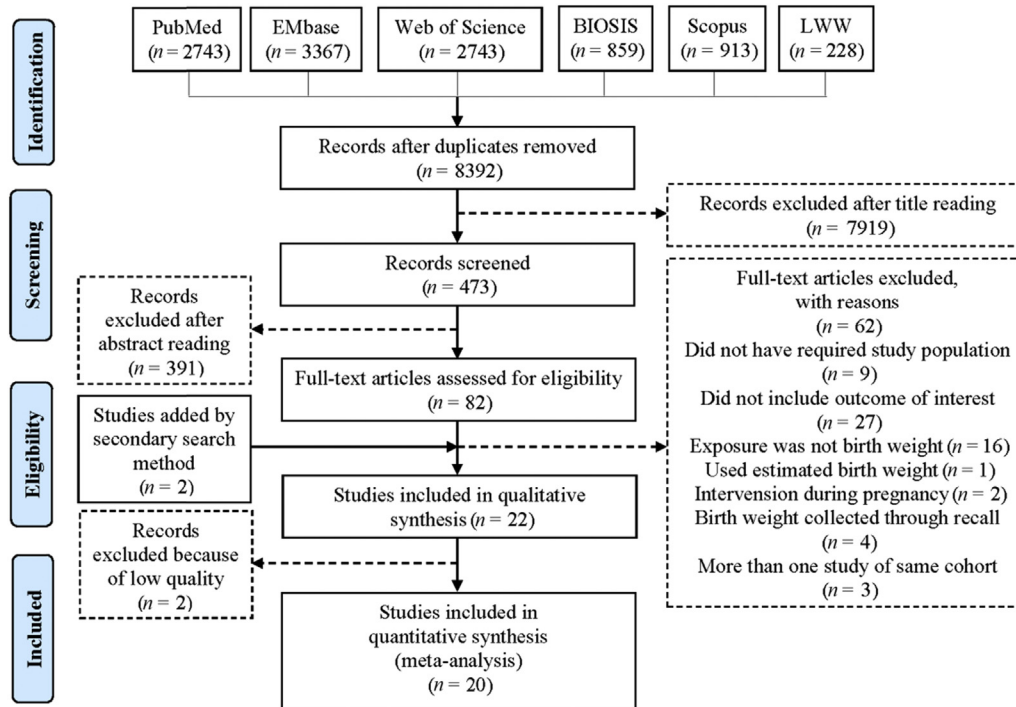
Identification

PubMed ($n = 2743$)

EMbase ($n = 3367$)

Web of Science ($n = 2743$)

BIOSIS ($n = 859$)

Scopus ($n = 913$)

LWW ($n = 228$)

Records after duplicates removed ($n = 8392$)

Screening

Records excluded after title reading ($n = 7919$)

Records screened ($n = 473$)

Records excluded after abstract reading ($n = 391$)

Full-text articles excluded, with reasons ($n = 62$)
Did not have required study population ($n = 9$)
Did not include outcome of interest ($n = 27$)
Exposure was not birth weight ($n = 16$)
Used estimated birth weight ($n = 1$)
Intervension during pregnancy ($n = 2$)
Birth weight collected through recall ($n = 4$)
More than one study of same cohort ($n = 3$)

Eligibility

Full-text articles assessed for eligibility ($n = 82$)

Studies added by secondary search method ($n = 2$)

Studies included in qualitative synthesis ($n = 22$)

Records excluded because of low quality ($n = 2$)

Included

Studies included in quantitative synthesis (meta-analysis) ($n = 20$)